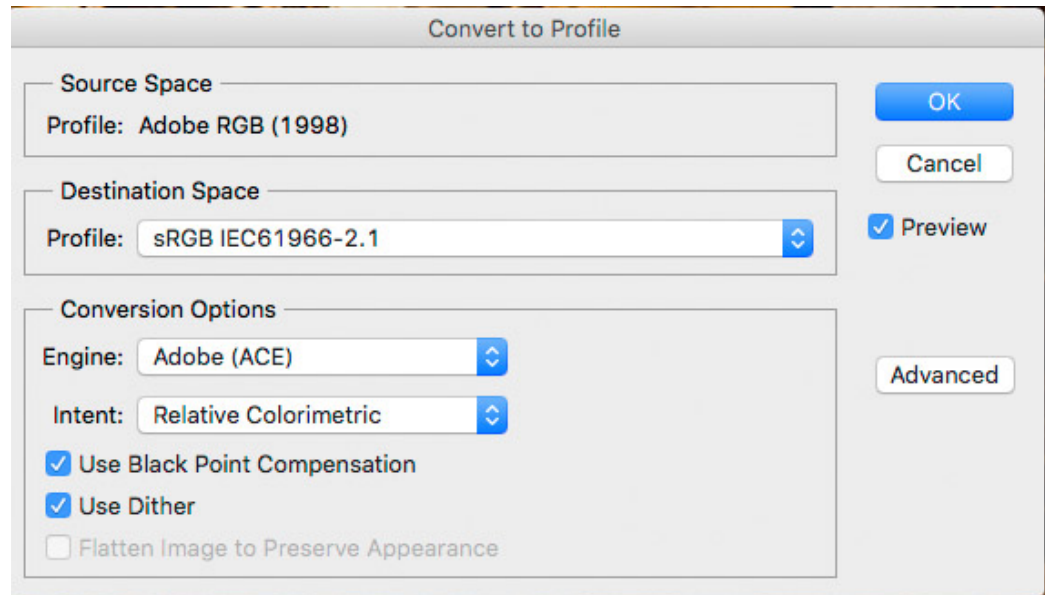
Convert to Profile

Source Space
Profile: Adobe RGB (1998)

Destination Space
Profile: sRGB IEC61966-2.1

Conversion Options
Engine: Adobe (ACE)
Intent: Relative Colorimetric
Use Black Point Compensation
Use Dither
Flatten Image to Preserve Appearance

OK
Cancel
Preview
Advanced